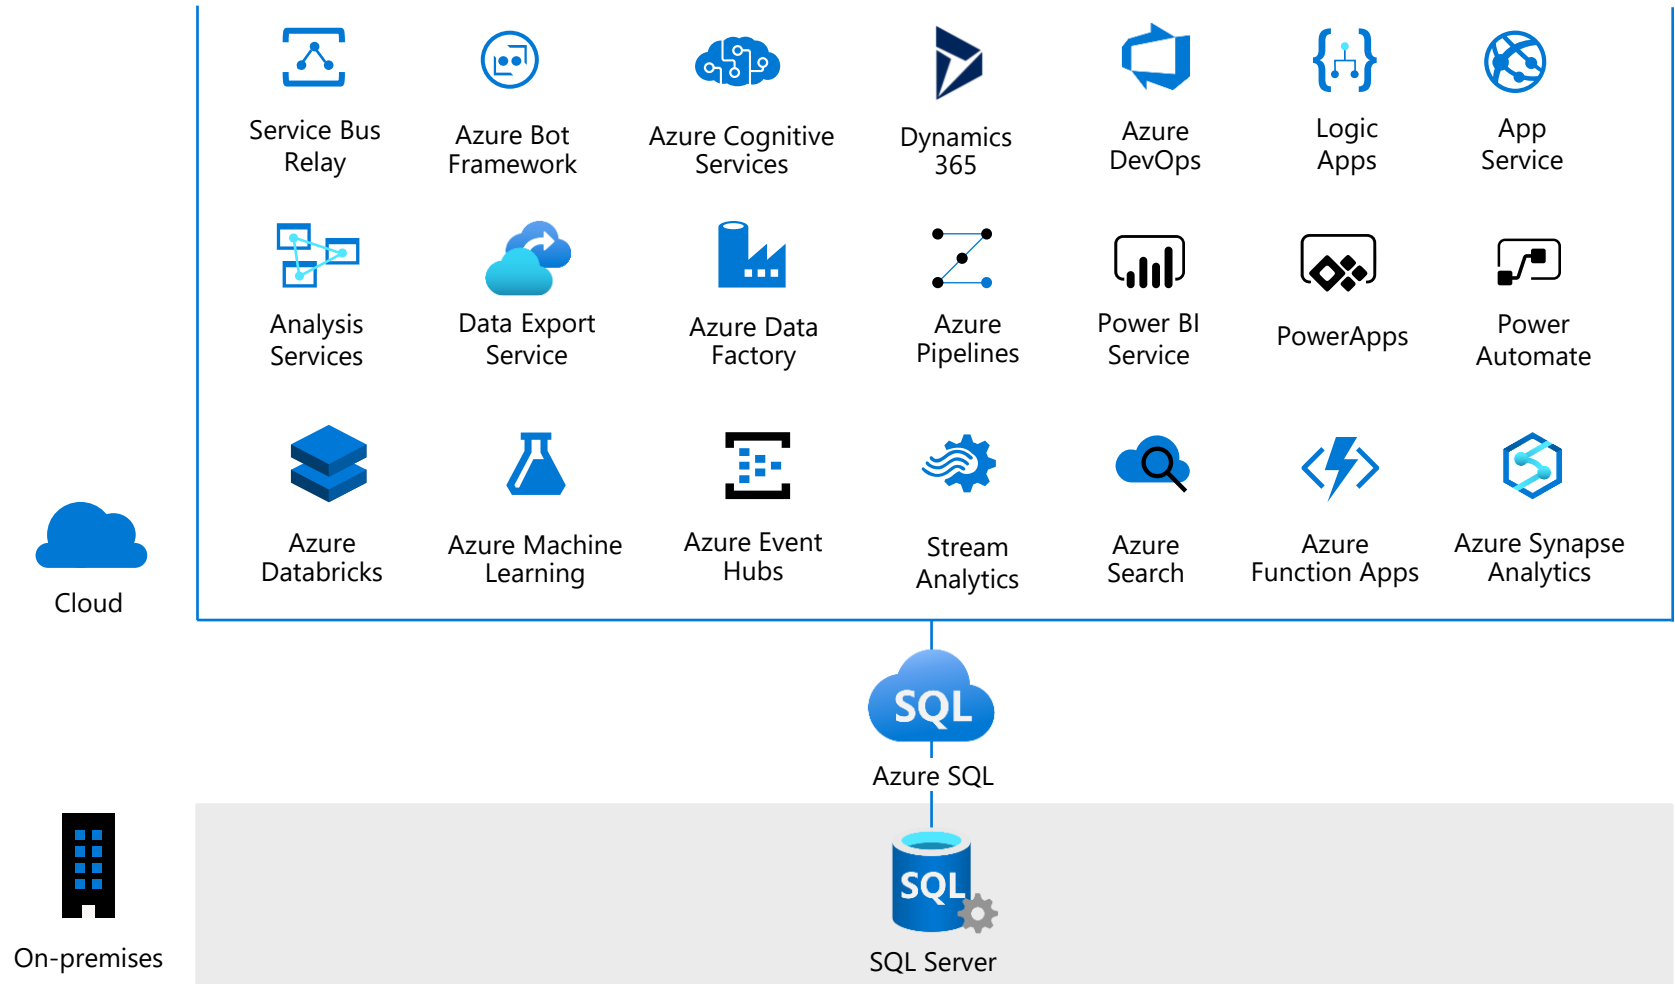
Service Bus Relay

Azure Bot Framework

Azure Cognitive Services

Dynamics 365

Azure DevOps

Logic Apps

App Service

Analysis Services

Data Export Service

Azure Data Factory

Azure Pipelines

Power BI Service

PowerApps

Power Automate

Azure Databricks

Azure Machine Learning

Azure Event Hubs

Stream Analytics

Azure Search

Azure Function Apps

Azure Synapse Analytics

Cloud

SQL

Azure SQL

SQL

SQL Server

On-premises